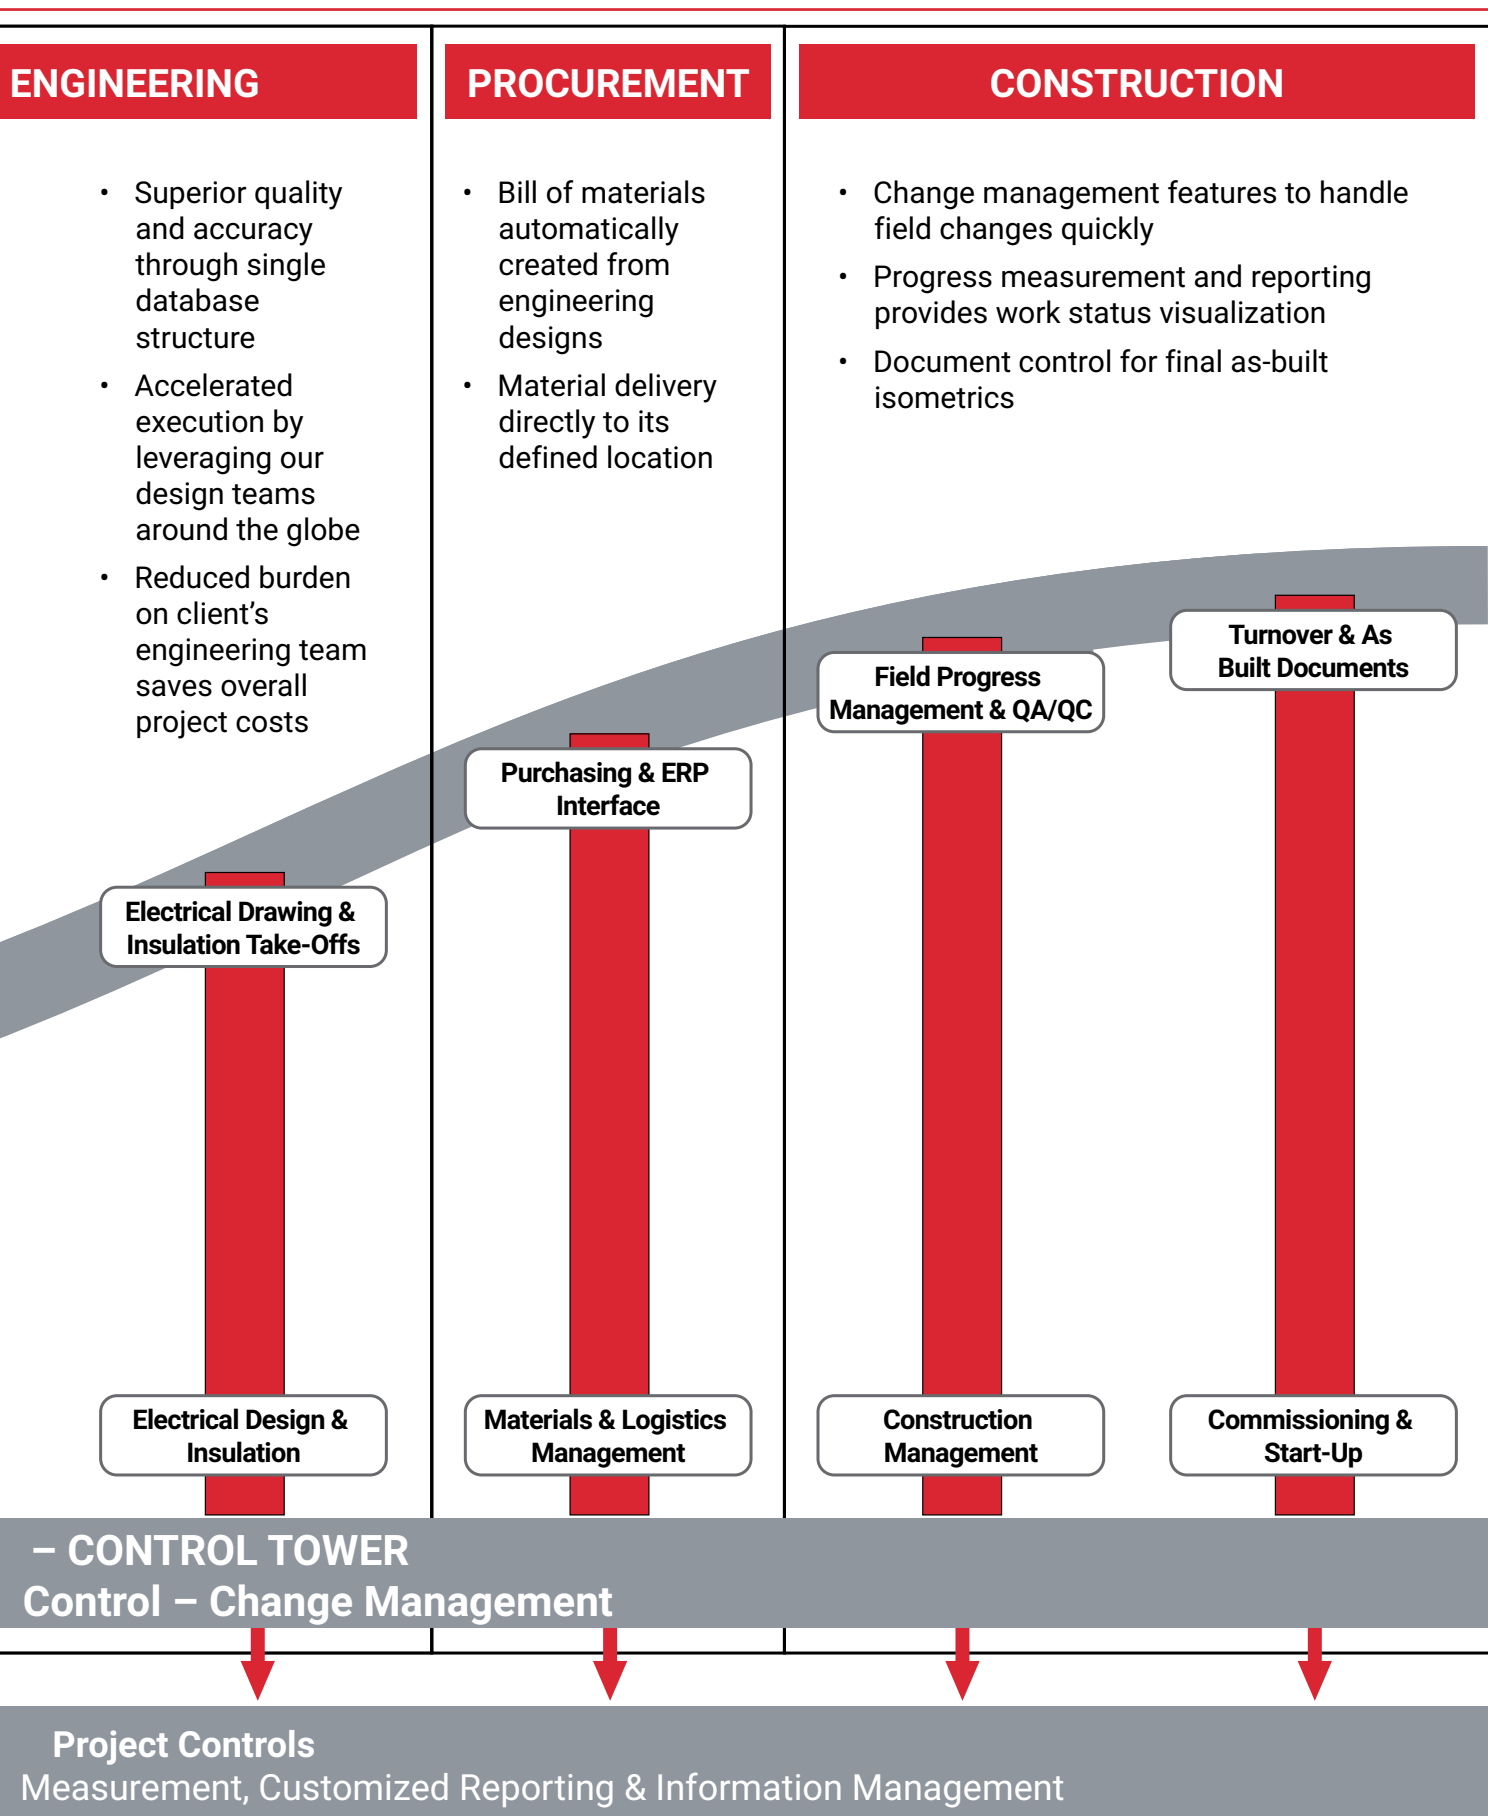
ENGINEERING

PROCUREMENT

CONSTRUCTION

- Superior quality and accuracy through single database structure
- Accelerated execution by leveraging our design teams around the globe
- Reduced burden on client's engineering team saves overall project costs

- Bill of materials automatically created from engineering designs
- Material delivery directly to its defined location

- Change management features to handle field changes quickly
- Progress measurement and reporting provides work status visualization
- Document control for final as-built isometrics

Field Progress Management & QA/QC

Turnover & As Built Documents

Purchasing & ERP Interface

Electrical Drawing & Insulation Take-Offs

Electrical Design & Insulation

Materials & Logistics Management

Construction Management

Commissioning & Start-Up

– CONTROL TOWER
Control – Change Management

Project Controls
Measurement, Customized Reporting & Information Management